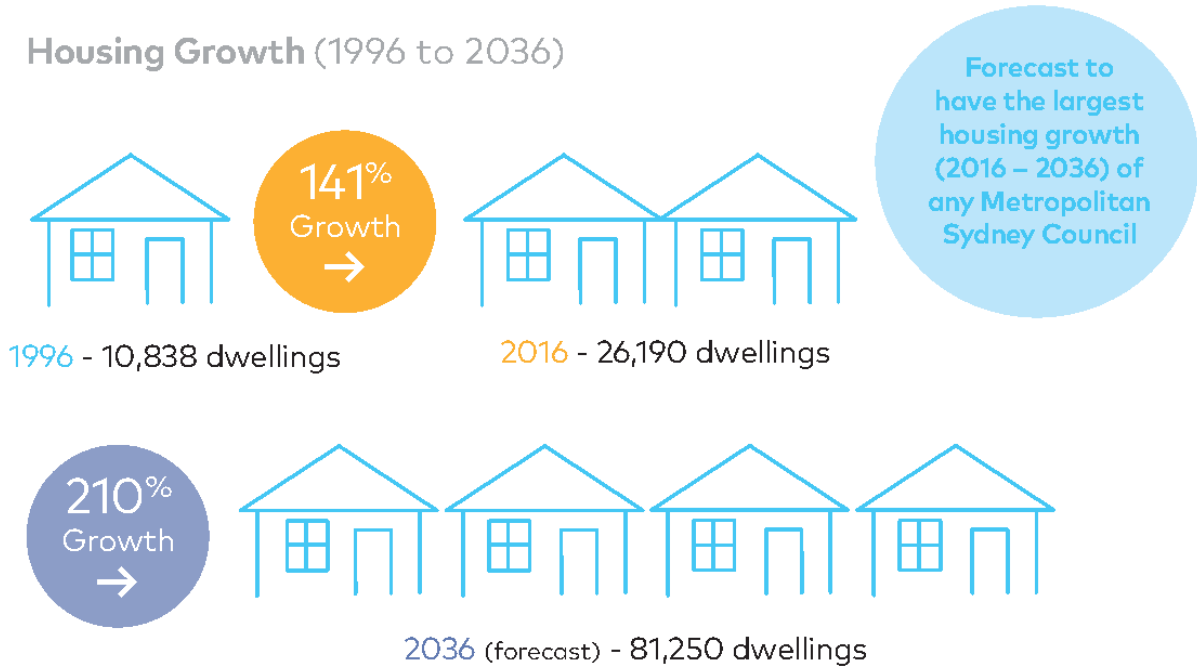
Housing Growth (1996 to 2036)

141% Growth →

Forecast to have the largest housing growth (2016 – 2036) of any Metropolitan Sydney Council

1996 - 10,838 dwellings

2016 - 26,190 dwellings

210% Growth →

2036 (forecast) - 81,250 dwellings